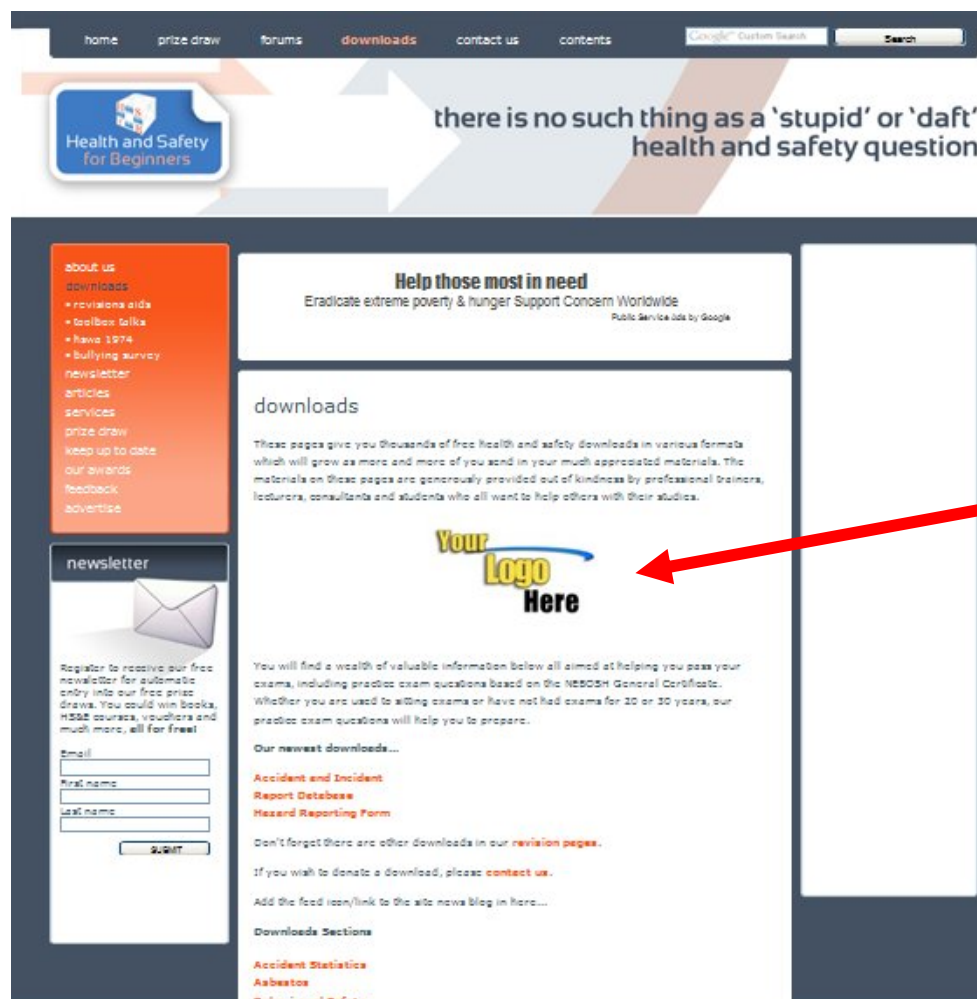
home prize draw forums downloads contact us contents

Google Custom Search Search

Health and Safety for Beginners

there is no such thing as a 'stupid' or 'daft' health and safety question

about us
downloads
• revisions aids
• toolbox talks
• hswa 1974
• bullying survey
newsletter
articles
services
prize draw
keep up to date
our awards
feedback
advertise

newsletter

Register to receive our free newsletter for automatic entry into our free prize draws. You could win books, HS&E courses, vouchers and much more, all for free!

Email

First name

Last name

SUBMIT

Help those most in need
Eradicate extreme poverty & hunger Support Concern Worldwide
Public Service Ads by Google

downloads

These pages give you thousands of free health and safety downloads in various formats which will grow as more and more of you send in your much appreciated materials. The materials on these pages are generously provided out of kindness by professional trainers, lecturers, consultants and students who all want to help others with their studies.

Your Logo Here

You will find a wealth of valuable information below all aimed at helping you pass your exams, including practice exam questions based on the NEBOSH General Certificate. Whether you are used to sitting exams or have not had exams for 20 or 30 years, our practice exam questions will help you to prepare.

Our newest downloads...

Accident and Incident Report Database
Hazard Reporting Form

Don't forget there are other downloads in our revision pages.

If you wish to donate a download, please contact us.

Add the feed icon/link to the site news blog in here...

Downloads Sections

Accident Statistics
Asbestos
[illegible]